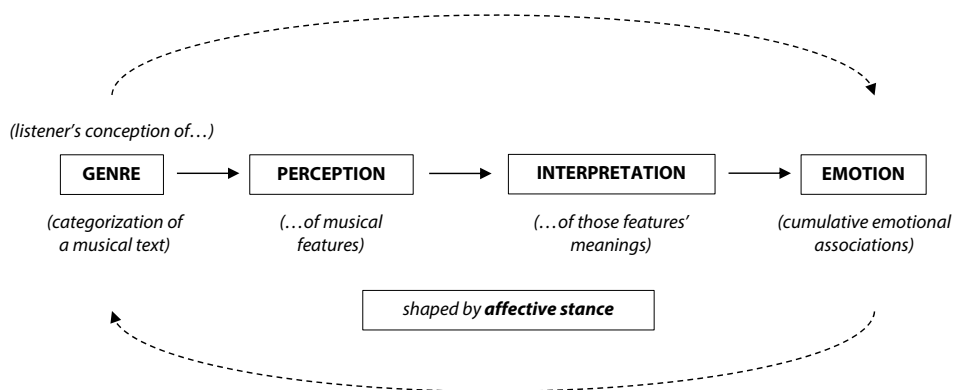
(listener's conception of…)

GENRE

(categorization of a musical text)

PERCEPTION

(…of musical features)

INTERPRETATION

(…of those features' meanings)

EMOTION

(cumulative emotional associations)

shaped by ***affective stance***